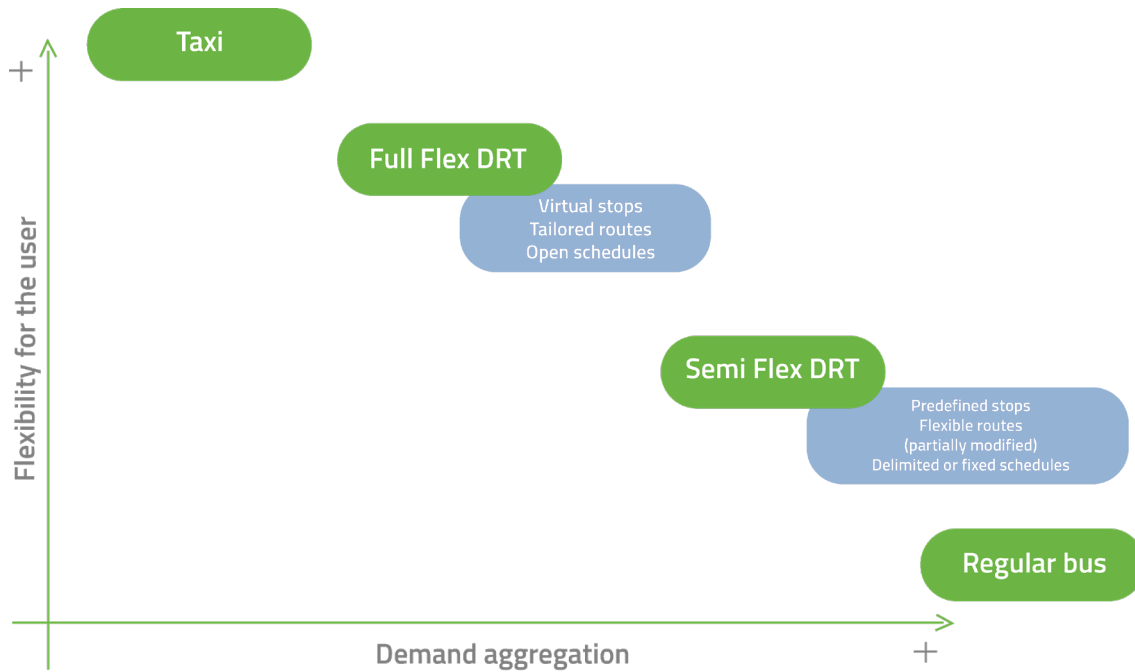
+

Flexibility for the user

Taxi

Full Flex DRT

Virtual stops
Tailored routes
Open schedules

Semi Flex DRT

Predefined stops
Flexible routes
(partially modified)
Delimited or fixed schedules

Regular bus

Demand aggregation

+